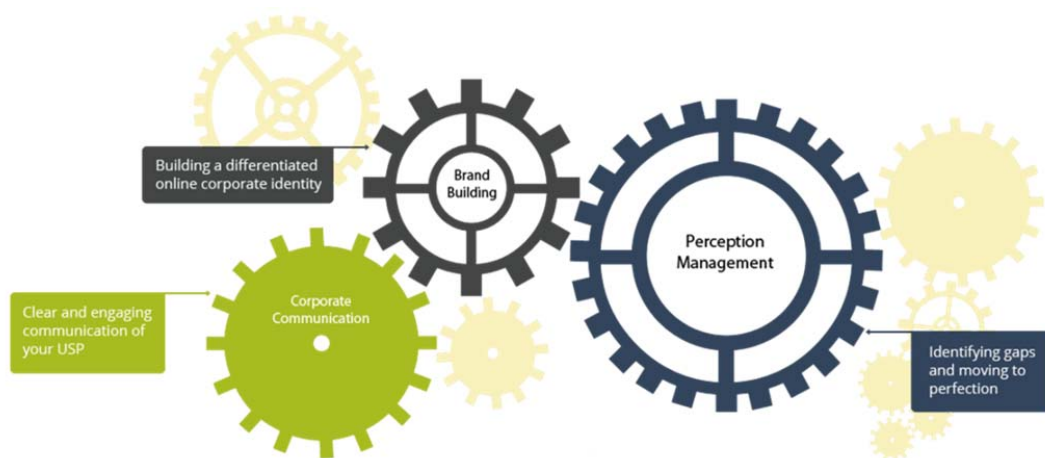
Building a differentiated online corporate identity

Brand Building

Perception Management

Clear and engaging communication of your USP

Corporate Communication

Identifying gaps and moving to perfection